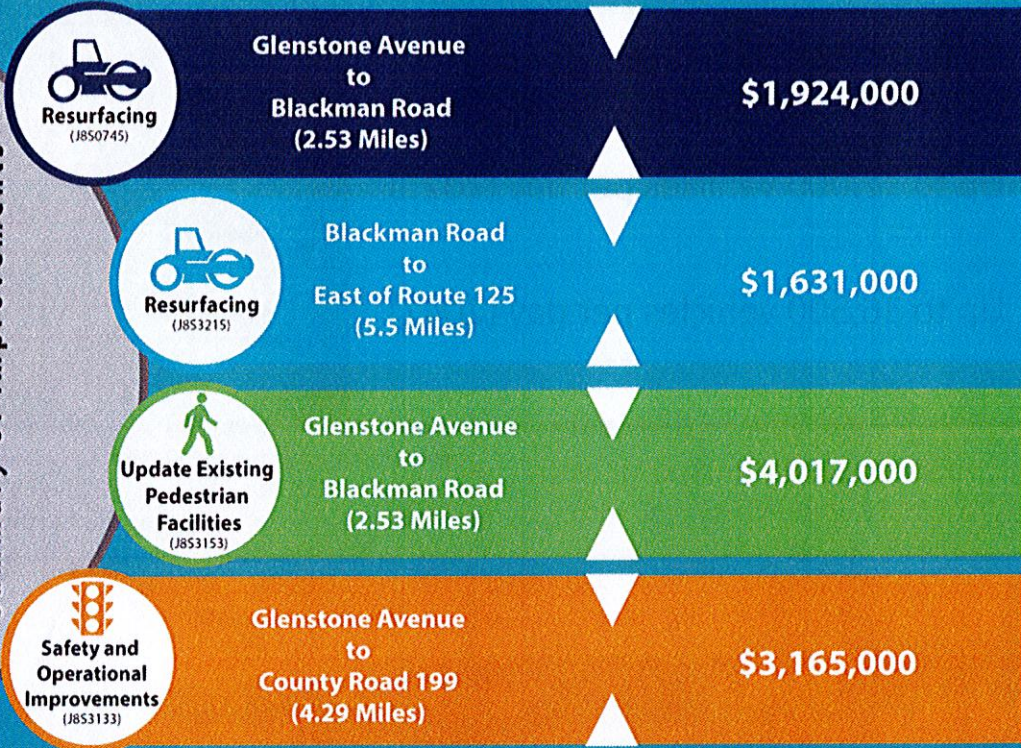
Resurfacing
(J8S0745)

Glenstone Avenue
to
Blackman Road
(2.53 Miles)

$1,924,000

Resurfacing
(J8S3215)

Blackman Road
to
East of Route 125
(5.5 Miles)

$1,631,000

Update Existing Pedestrian Facilities
(J8S3153)

Glenstone Avenue
to
Blackman Road
(2.53 Miles)

$4,017,000

Safety and Operational Improvements
(J8S3133)

Glenstone Avenue
to
County Road 199
(4.29 Miles)

$3,165,000